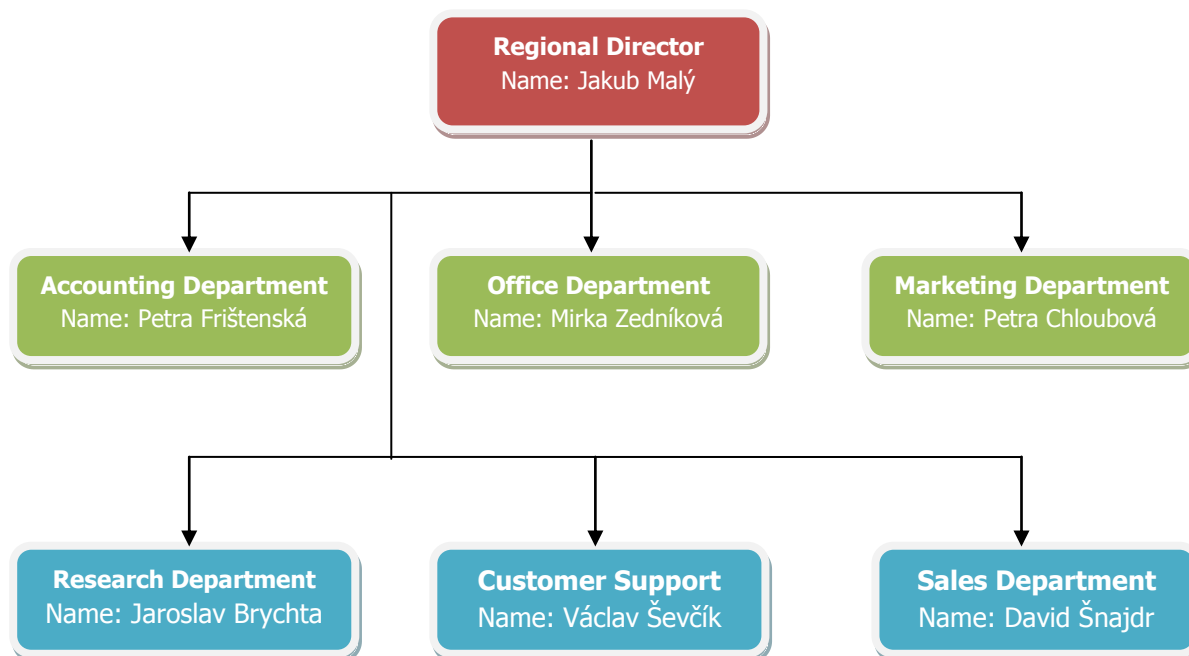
Regional Director
Name: Jakub Malý

Accounting Department
Name: Petra Frištenská

Office Department
Name: Mirka Zedníková

Marketing Department
Name: Petra Chloubová

Research Department
Name: Jaroslav Brychta

Customer Support
Name: Václav Ševčík

Sales Department
Name: David Šnajdr